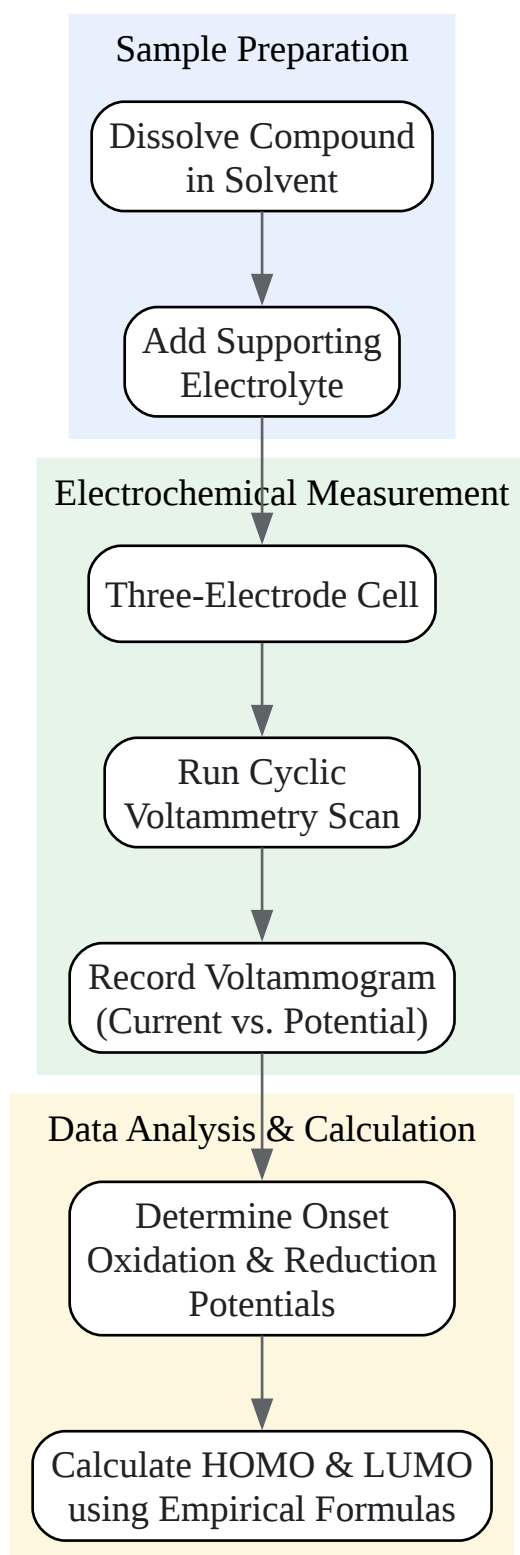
Sample Preparation

Dissolve Compound in Solvent

Add Supporting Electrolyte

Electrochemical Measurement

Three-Electrode Cell

Run Cyclic Voltammetry Scan

Record Voltammogram (Current vs. Potential)

Data Analysis & Calculation

Determine Onset Oxidation & Reduction Potentials

Calculate HOMO & LUMO using Empirical Formulas